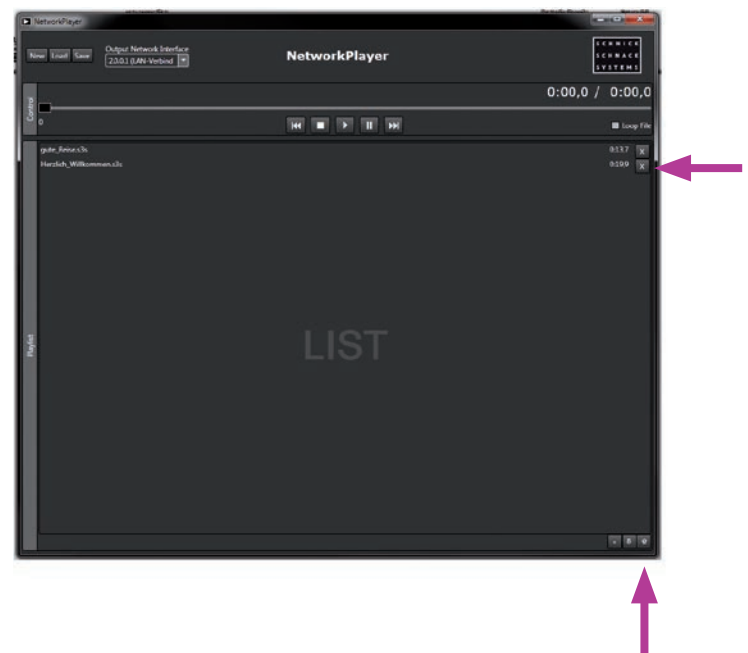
NetworkPlayer

New Load Save

Output Network Interface
2.0.0.1 (LAN-Verbind

NetworkPlayer

SCHNICK SCHNACK SYSTEMS

Control

0:00,0 / 0:00,0

0

Loop File

gute_Reise.s3s 0:13.7 X
Herzlich_Willkommen.s3s 0:19.9 X

Playlist

LIST